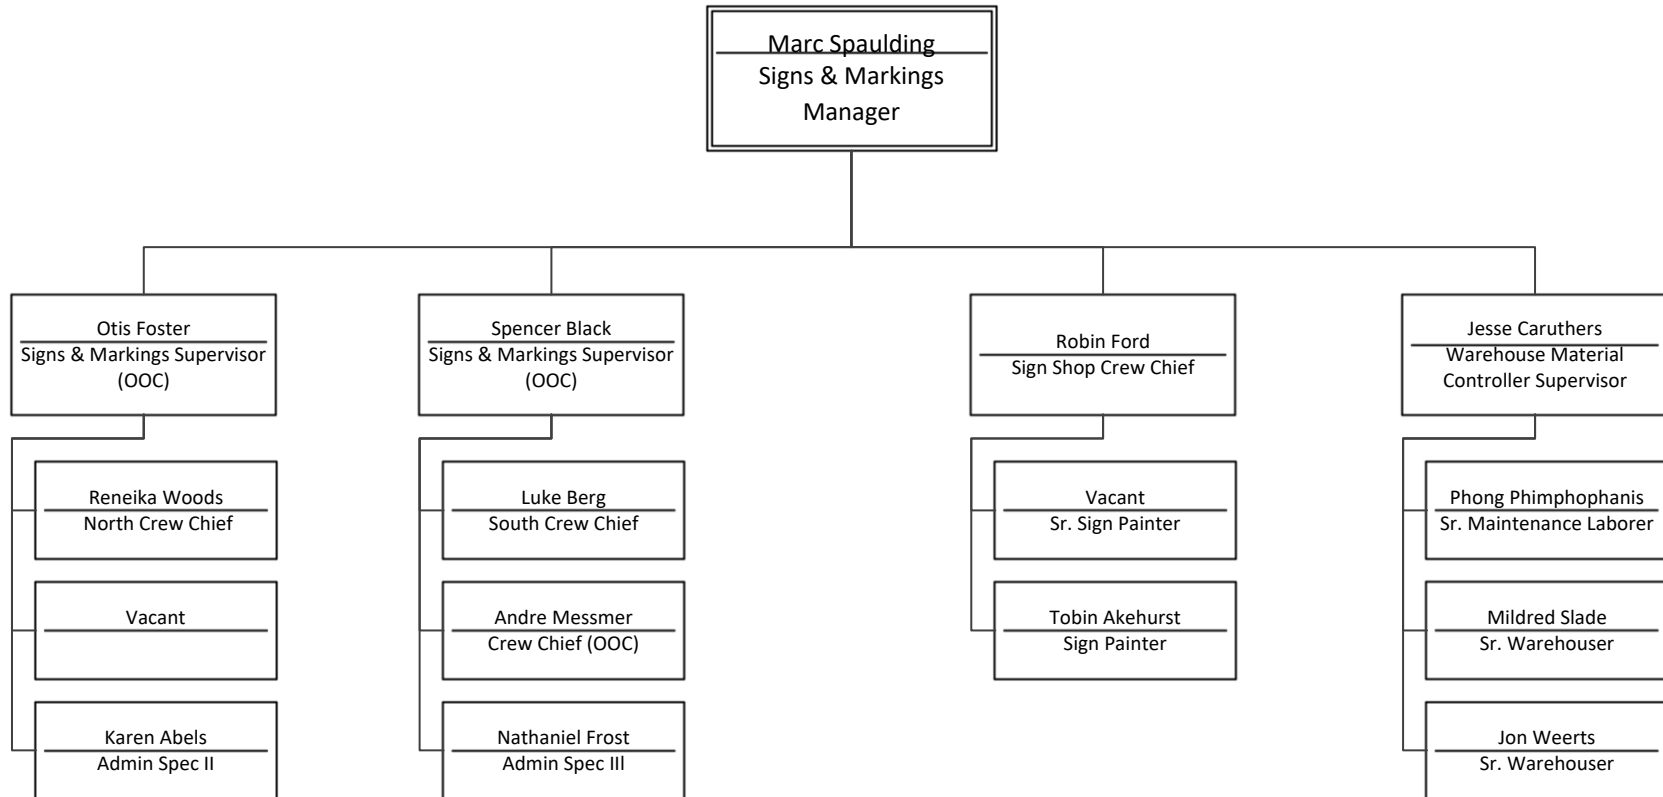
Marc Spaulding
Signs & Markings Manager

Otis Foster
Signs & Markings Supervisor (OOC)

Reneika Woods
North Crew Chief

Vacant

Karen Abels
Admin Spec II

Spencer Black
Signs & Markings Supervisor (OOC)

Luke Berg
South Crew Chief

Andre Messmer
Crew Chief (OOC)

Nathaniel Frost
Admin Spec III

Robin Ford
Sign Shop Crew Chief

Vacant
Sr. Sign Painter

Tobin Akehurst
Sign Painter

Jesse Caruthers
Warehouse Material Controller Supervisor

Phong Phimphophanis
Sr. Maintenance Laborer

Mildred Slade
Sr. Warehouser

Jon Weerts
Sr. Warehouser